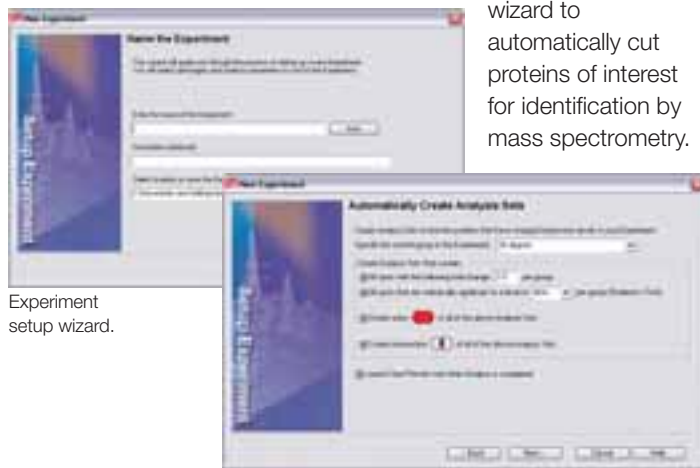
wizard to automatically cut proteins of interest for identification by mass spectrometry.

New Experiment

Name the Experiment

Setup Experiment

New Experiment

Automatically Create Analysis Sets

Setup Experiment

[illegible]

Experiment setup wizard.